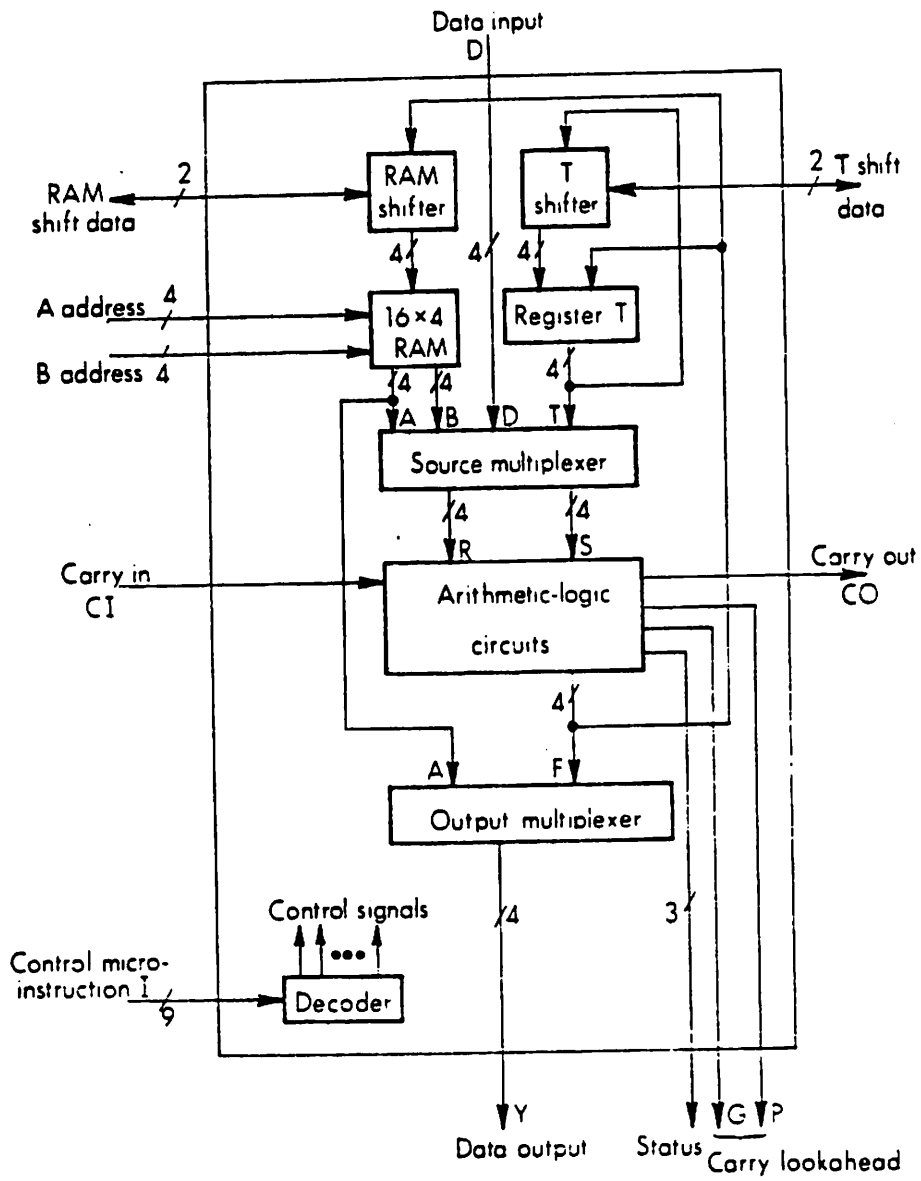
Data input
D
RAM shift data
2
RAM shifter
T shifter
2 T shift data
4
4
4
A address 4
B address 4
16×4 RAM
Register T
4
4
4
A
B
D
T
Source multiplexer
4
4
R
S
Carry in
CI
Arithmetic-logic circuits
Carry out
CO
4
A
F
Output multipiexer
Control signals
4
3
Control micro-instruction I
9
Decoder
Y
Data output
Status
G
P
Carry lookahead